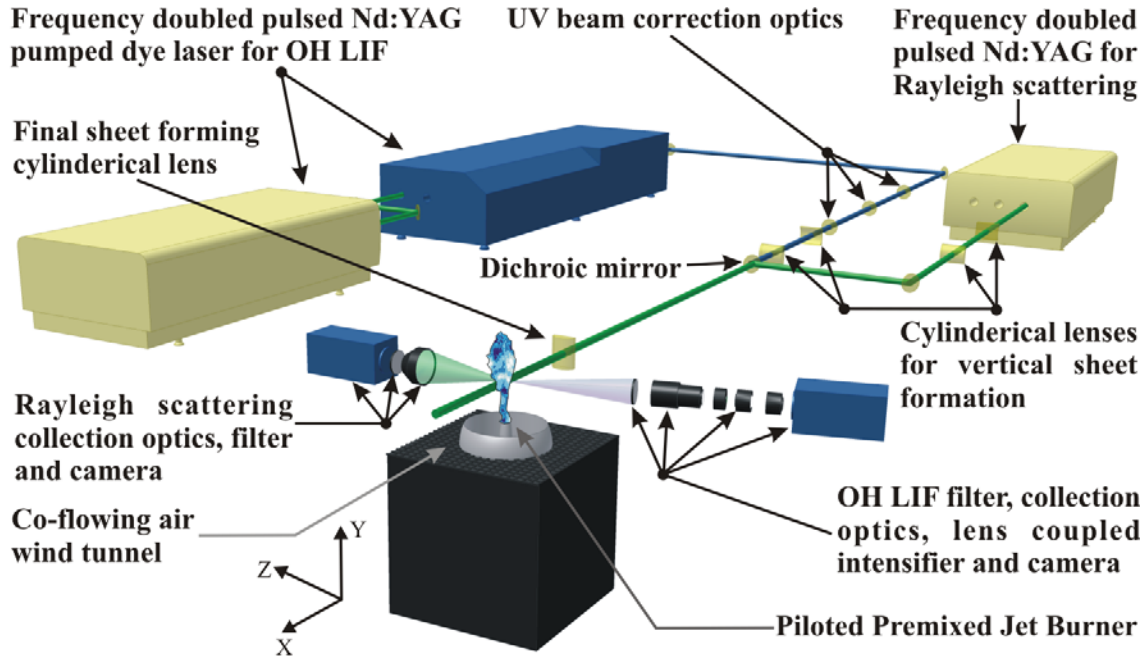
Frequency doubled pulsed Nd:YAG pumped dye laser for OH LIF

UV beam correction optics

Frequency doubled pulsed Nd:YAG for Rayleigh scattering

Final sheet forming cylinderical lens

Dichroic mirror

Cylinderical lenses for vertical sheet formation

Rayleigh scattering collection optics, filter and camera

Co-flowing air wind tunnel

OH LIF filter, collection optics, lens coupled intensifier and camera

Y

Z

X

Piloted Premixed Jet Burner